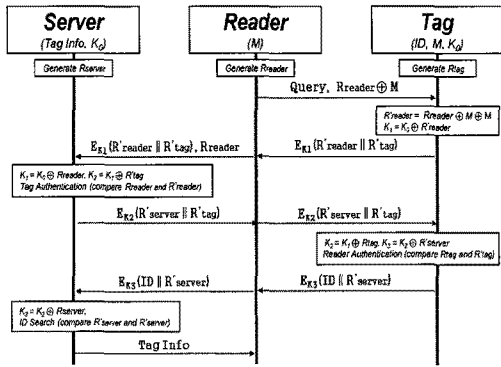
Server
(Tag Info, $K_0$)

Reader
(M)

Tag
(ID, M, $K_0$)

Generate Rserver

Generate Rreader

Generate Rtag

Query, Rreader $\oplus$ M

R'reader = Rreader $\oplus$ M $\oplus$ M
$K_1 = K_0 \oplus$ R'reader

$E_{K1}$(R'reader ‖ R'tag), Rreader

$E_{K1}$(R'reader ‖ R'tag)

$K_1 = K_0 \oplus$ Rreader, $K_2 = K_1 \oplus$ R'tag
Tag Authentication (compare Rreader and R'reader)

$E_{K2}$(R'server ‖ R'tag)

$E_{K2}$(R'server ‖ R'tag)

$K_2 = K_1 \oplus$ Rtag, $K_3 = K_2 \oplus$ R'server
Reader Authentication (compare Rtag and R'tag)

$E_{K3}$(ID ‖ R'server)

$E_{K3}$(ID ‖ R'server)

$K_3 = K_2 \oplus$ Rserver,
ID Search (compare R'server and R'server)

Tag Info